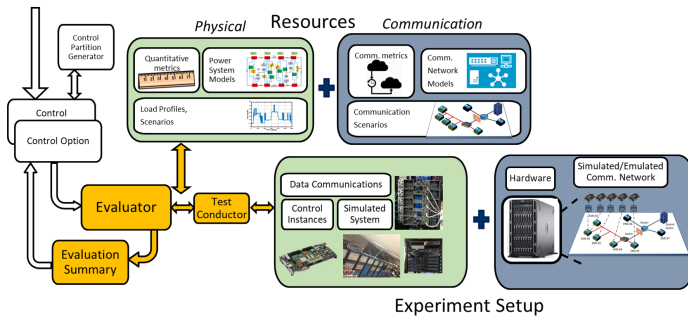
Resources

Physical

Communication

Control Partition Generator

Quantitative metrics

Power System Models

Load Profiles, Scenarios

Comm. metrics

Comm. Network Models

Communication Scenarios

Control

Control Option

Evaluator

Test Conductor

Evaluation Summary

Data Communications

Control Instances

Simulated System

Hardware

Simulated/Emulated Comm. Network

Experiment Setup